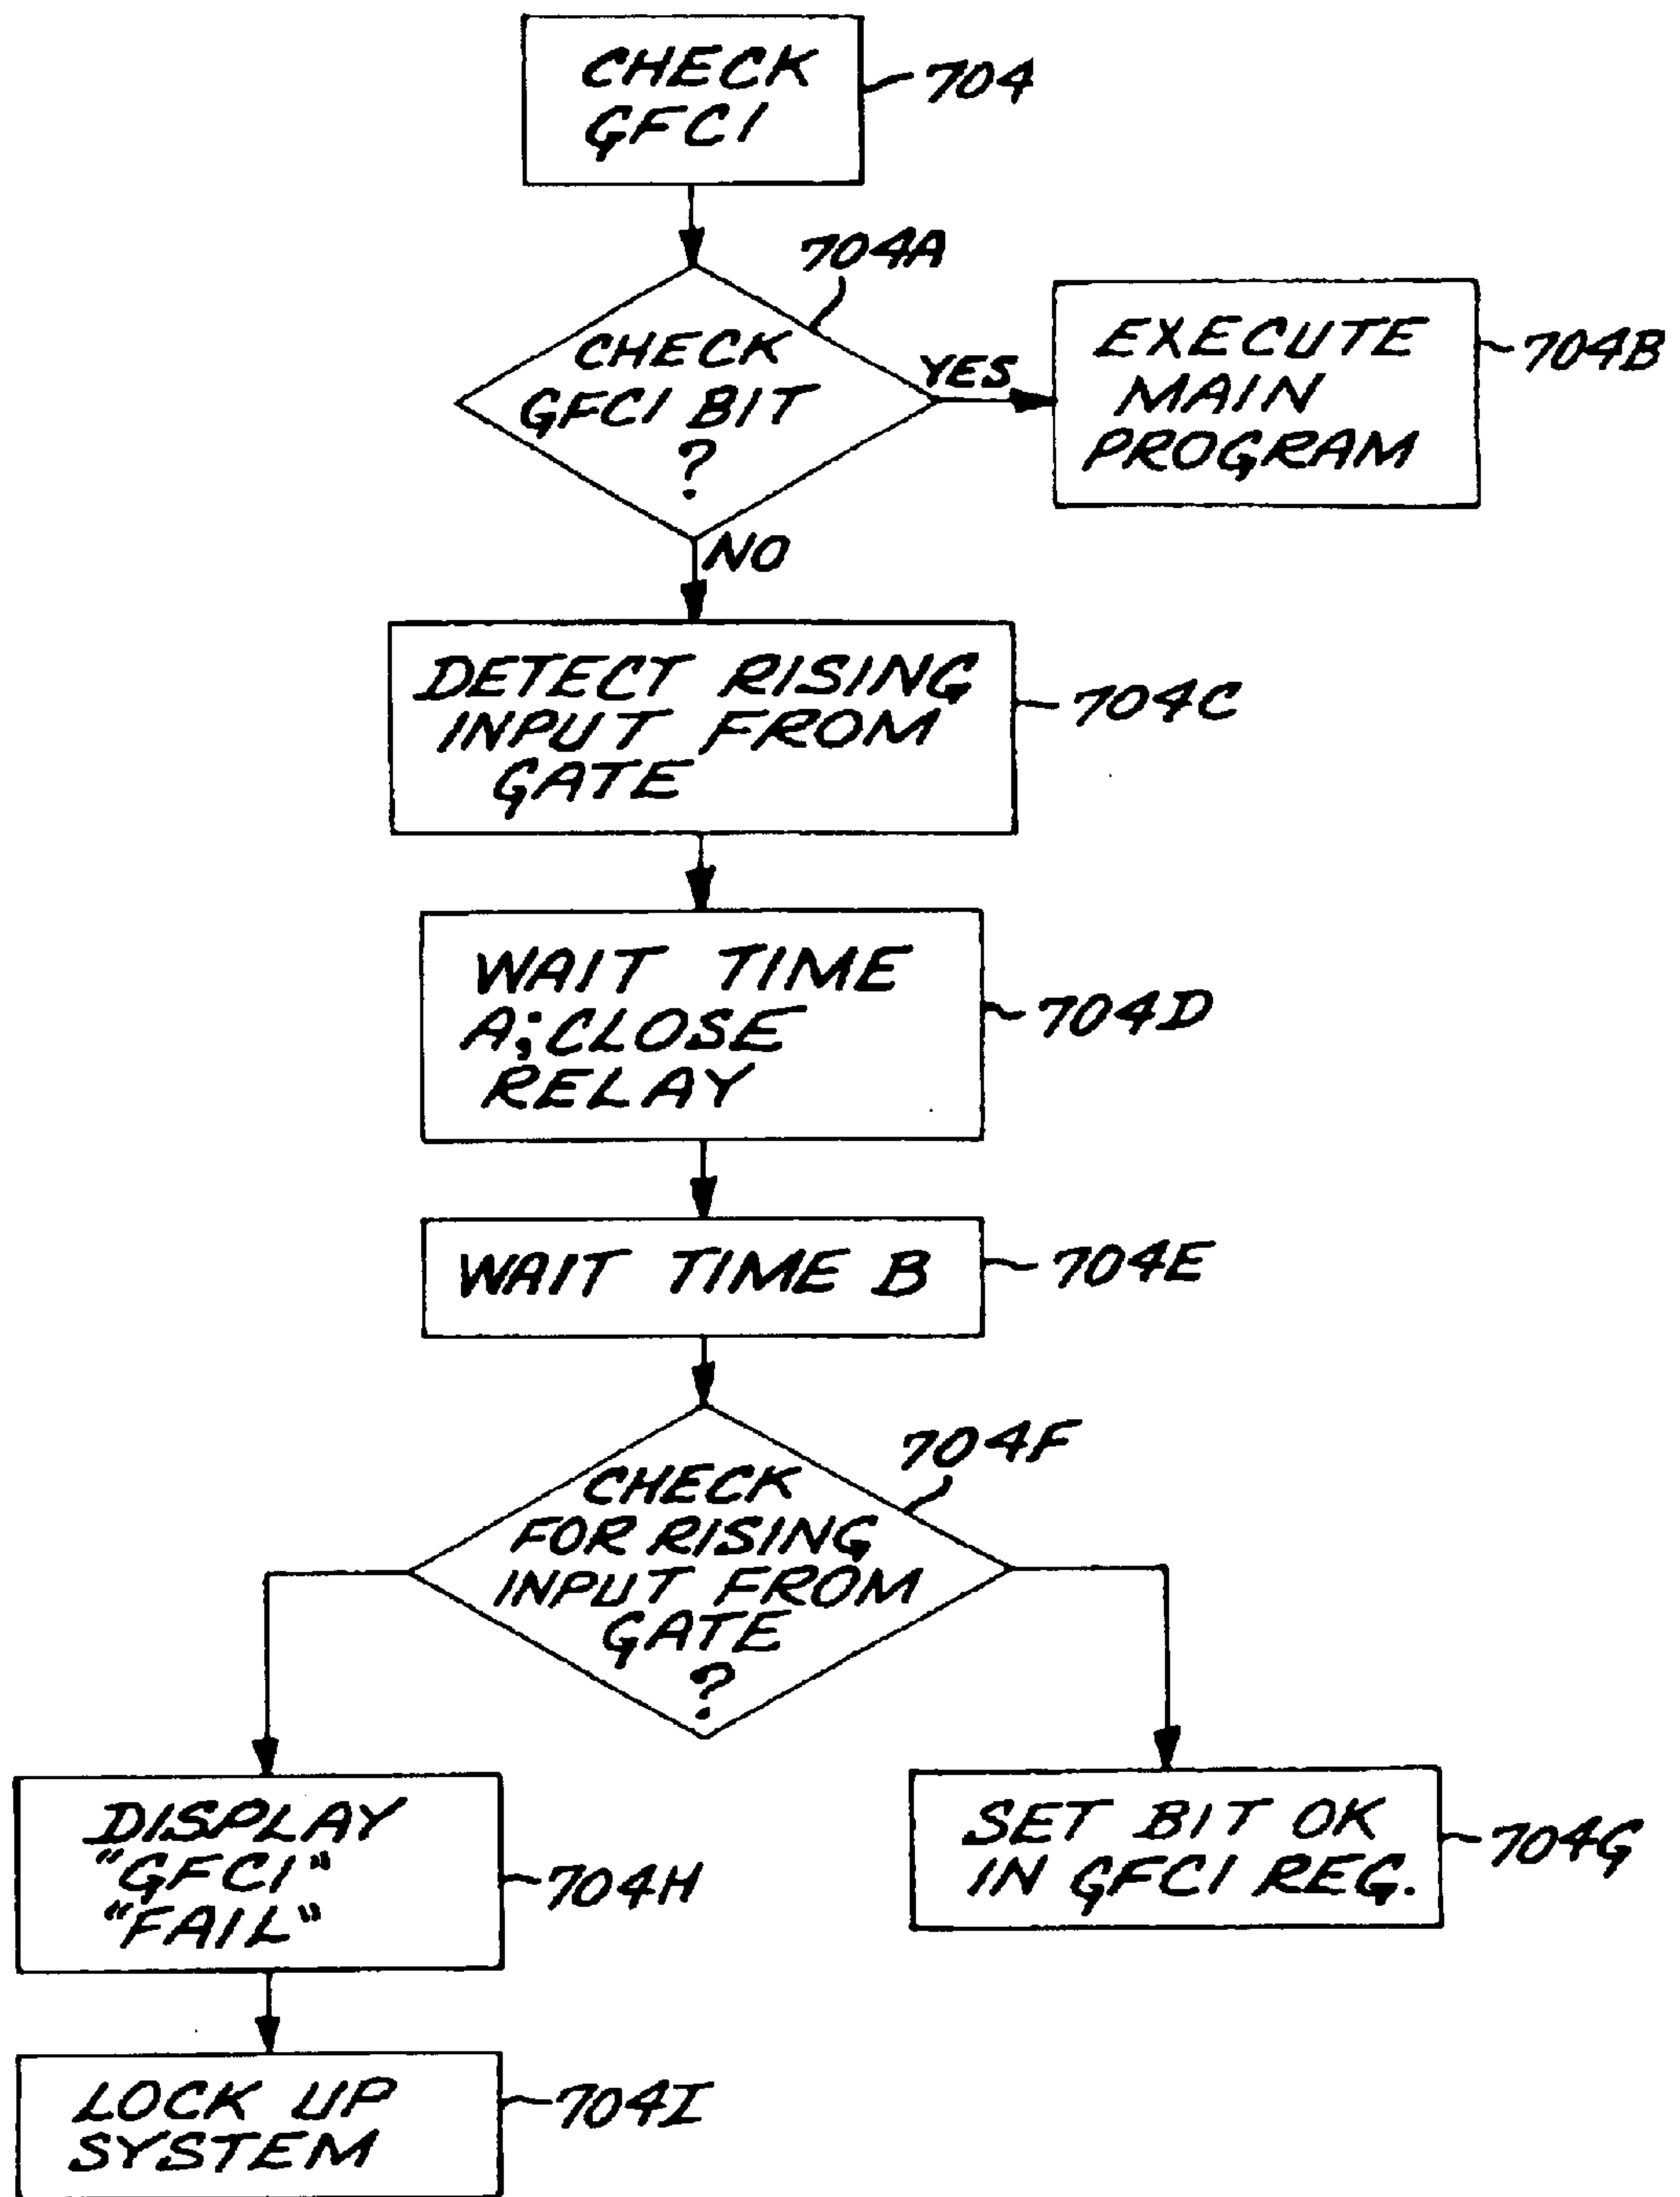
CHECK GFCI
704

704A
CHECK GFCI BIT ?
YES
EXECUTE MAIN PROGRAM
704B

NO

DETECT RISING INPUT FROM GATE
704C

WAIT TIME A; CLOSE RELAY
704D

WAIT TIME B
704E

704F
CHECK FOR RISING INPUT FROM GATE ?

DISPLAY "GFCI" "FAIL"
704H

SET BIT OK IN GFCI REG.
704G

LOCK UP SYSTEM
704I